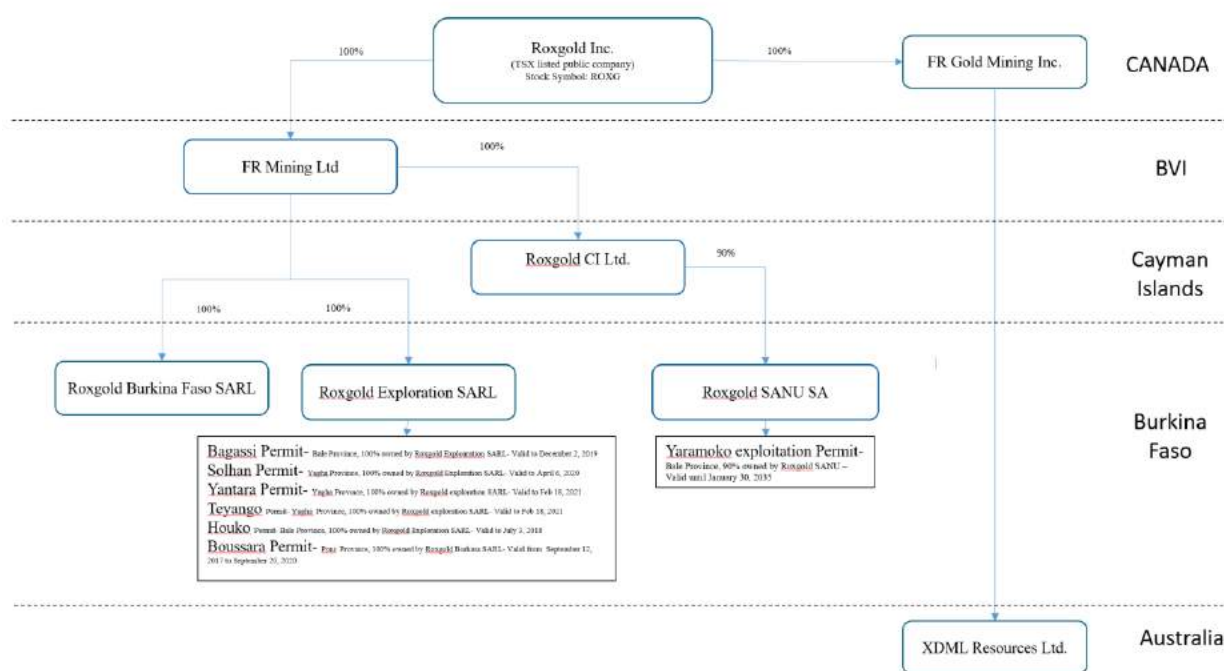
100%

Roxgold Inc.
(TSX listed public company)
Stock Symbol: ROXG

100%

FR Gold Mining Inc.

CANADA

FR Mining Ltd

100%

BVI

Roxgold CI Ltd.

90%

Cayman Islands

100%

100%

Roxgold Burkina Faso SARL

Roxgold Exploration SARL

Roxgold SANU SA

Burkina Faso

Bagassi Permit- Bale Province, 100% owned by Roxgold Exploration SARL- Valid to December 2, 2019
Solhan Permit- Yagha Province, 100% owned by Roxgold Exploration SARL- Valid to April 6, 2020
Yantara Permit- Yagha Province, 100% owned by Roxgold exploration SARL- Valid to Feb 18, 2021
Teyango Permit- Yagha Province, 100% owned by Roxgold exploration SARL- Valid to Feb 18, 2021
Houko Permit- Bale Province, 100% owned by Roxgold Exploration SARL- Valid to July 3, 2018
Boussara Permit- Poni Province, 100% owned by Roxgold Burkina SARL- Valid from September 12, 2017 to September 20, 2020

Yaramoko exploitation Permit-
Bale Province, 90% owned by Roxgold SANU – Valid until January 30, 2035

Australia

XDML Resources Ltd.